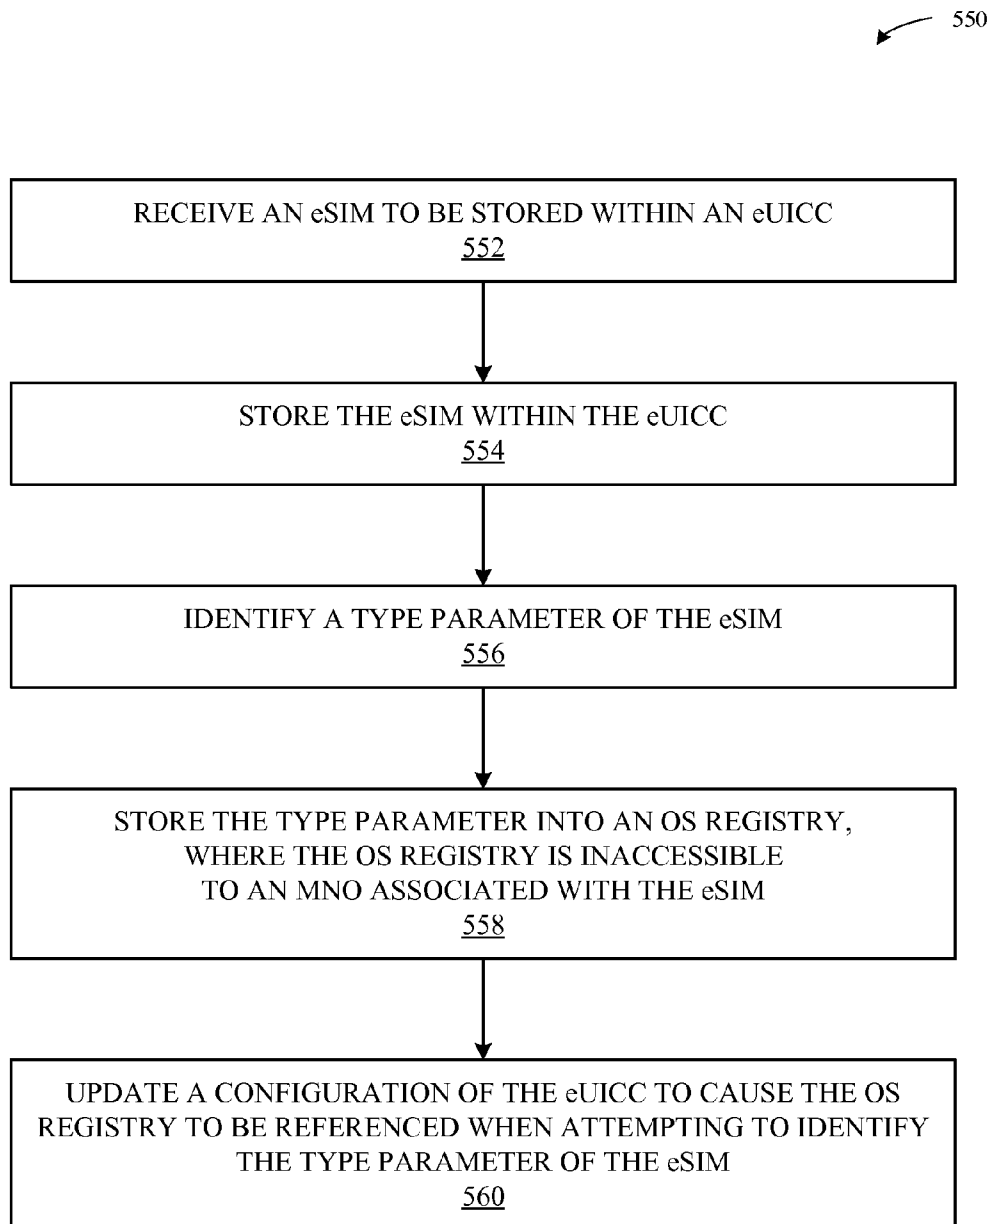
550

RECEIVE AN eSIM TO BE STORED WITHIN AN eUICC
552

STORE THE eSIM WITHIN THE eUICC
554

IDENTIFY A TYPE PARAMETER OF THE eSIM
556

STORE THE TYPE PARAMETER INTO AN OS REGISTRY, WHERE THE OS REGISTRY IS INACCESSIBLE TO AN MNO ASSOCIATED WITH THE eSIM
558

UPDATE A CONFIGURATION OF THE eUICC TO CAUSE THE OS REGISTRY TO BE REFERENCED WHEN ATTEMPTING TO IDENTIFY THE TYPE PARAMETER OF THE eSIM
560